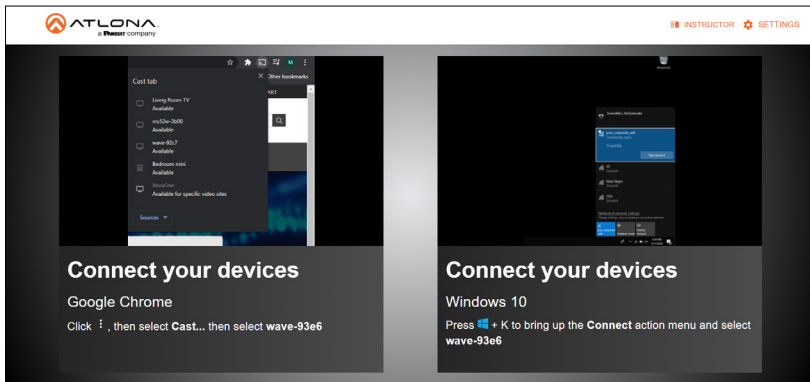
ATLONA
a Panduit company

INSTRUCTOR SETTINGS

Cast tab

Living Room TV
Available

ms32w-3b00
Available

wave-92c7
Available

Bedroom mini
Available

Available for specific video sites

Sources

Other bookmarks

Connect your devices

Google Chrome

Click ⋮, then select **Cast...** then select **wave-93e6**

Connect your devices

Windows 10

Press + K to bring up the **Connect** action menu and select **wave-93e6**